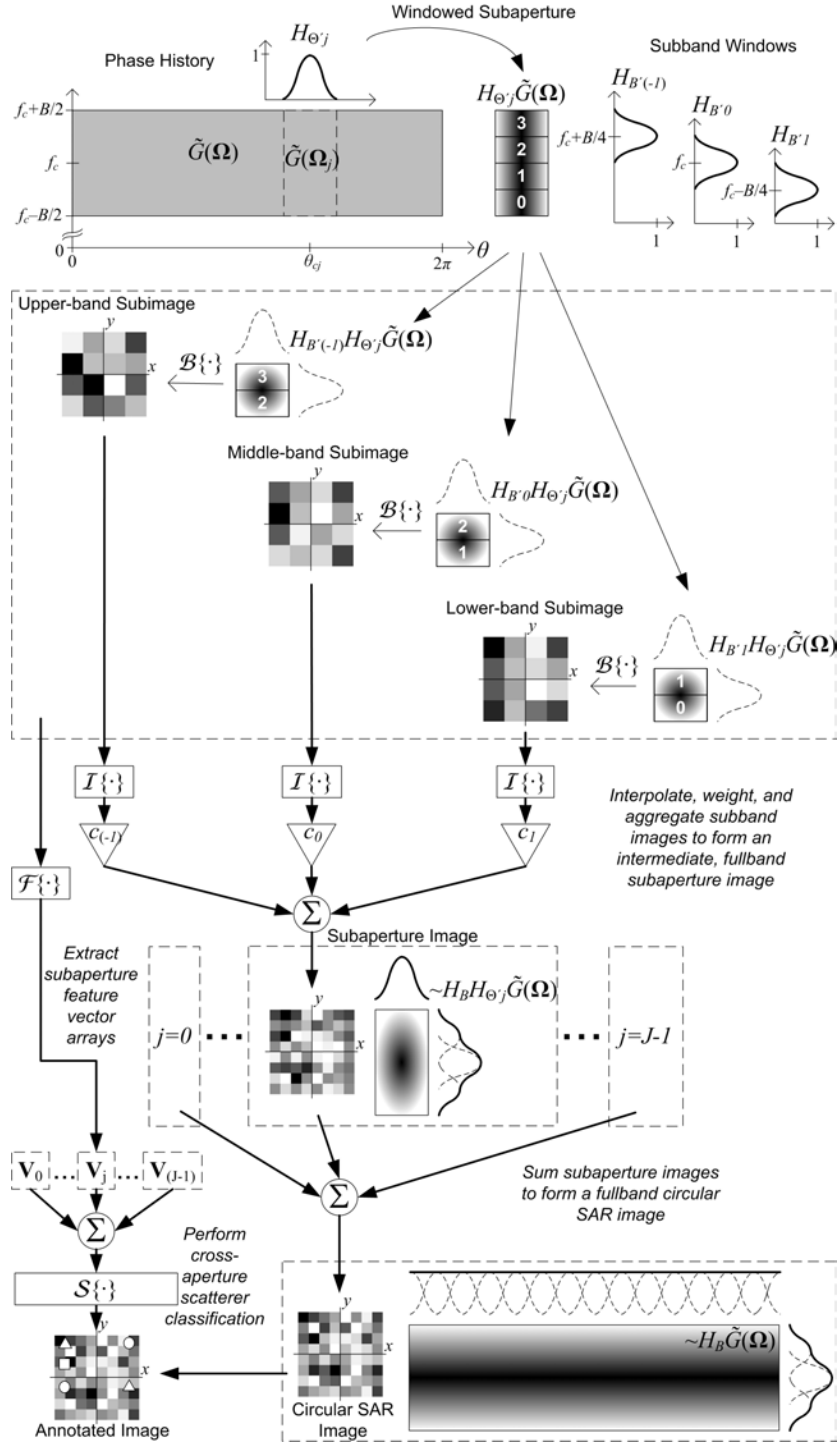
Windowed Subaperture

Phase History

$H_{\Theta' j}$

1

Subband Windows

$H_{\Theta' j}\tilde{G}(\mathbf{\Omega})$

$H_{B'(-1)}$

$H_{B'0}$

$H_{B'1}$

$f_c+B/2$

$f_c$

$f_c-B/2$

$\tilde{G}(\mathbf{\Omega})$

$\tilde{G}(\mathbf{\Omega}_j)$

3

2

1

0

$f_c+B/4$

$f_c$

$f_c-B/4$

1

1

1

0

0

$\theta_{cj}$

$2\pi$

$\theta$

Upper-band Subimage

$y$

$x$

$\mathcal{B}\{\cdot\}$

$H_{B'(-1)}H_{\Theta' j}\tilde{G}(\mathbf{\Omega})$

3

2

Middle-band Subimage

$y$

$x$

$\mathcal{B}\{\cdot\}$

$H_{B'0}H_{\Theta' j}\tilde{G}(\mathbf{\Omega})$

2

1

Lower-band Subimage

$y$

$x$

$\mathcal{B}\{\cdot\}$

$H_{B'1}H_{\Theta' j}\tilde{G}(\mathbf{\Omega})$

1

0

$\mathcal{I}\{\cdot\}$

$\mathcal{I}\{\cdot\}$

$\mathcal{I}\{\cdot\}$

$c_{(-1)}$

$c_0$

$c_1$

Interpolate, weight, and aggregate subband images to form an intermediate, fullband subaperture image

$\mathcal{F}\{\cdot\}$

$\Sigma$

Subaperture Image

Extract subaperture feature vector arrays

$j=0$

$y$

$x$

$\sim H_B H_{\Theta' j}\tilde{G}(\mathbf{\Omega})$

$j=J-1$

$\mathbf{V}_0$

$\mathbf{V}_j$

$\mathbf{V}_{(J-1)}$

$\Sigma$

$\Sigma$

Sum subaperture images to form a fullband circular SAR image

Perform cross-aperture scatterer classification

$\mathcal{S}\{\cdot\}$

$y$

$x$

Annotated Image

$y$

$x$

Circular SAR Image

$\sim H_B\tilde{G}(\mathbf{\Omega})$